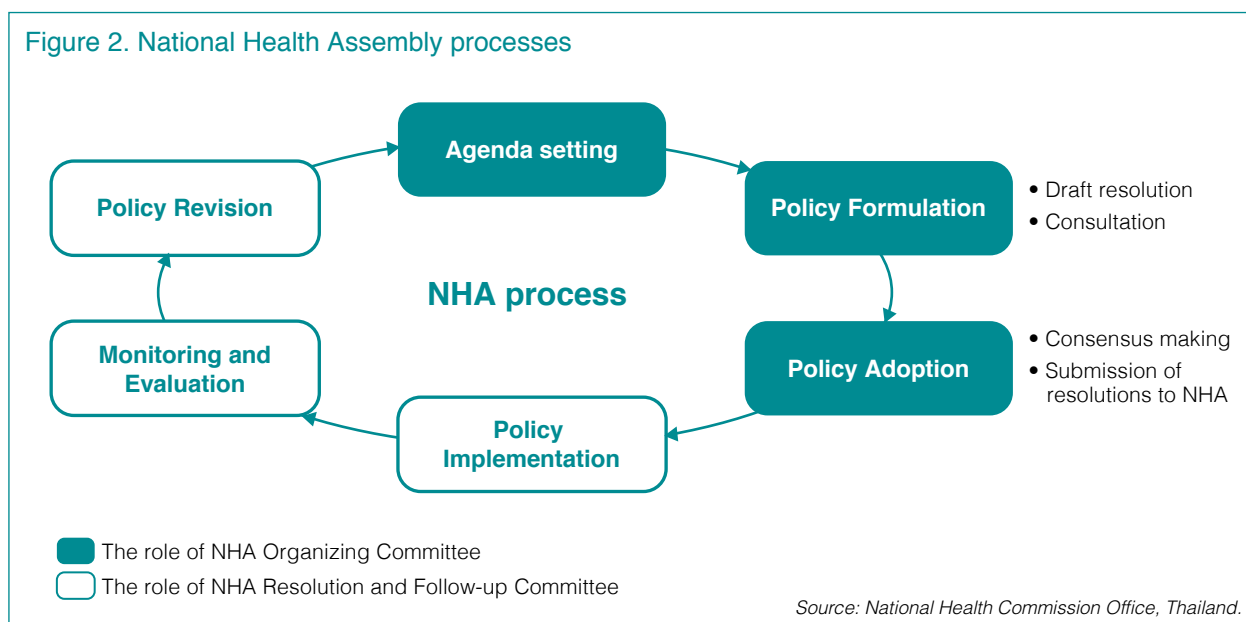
Figure 2. National Health Assembly processes

Agenda setting

Policy Revision

Policy Formulation

• Draft resolution
• Consultation

NHA process

Policy Adoption

• Consensus making
• Submission of resolutions to NHA

Monitoring and Evaluation

Policy Implementation

The role of NHA Organizing Committee
The role of NHA Resolution and Follow-up Committee

Source: National Health Commission Office, Thailand.